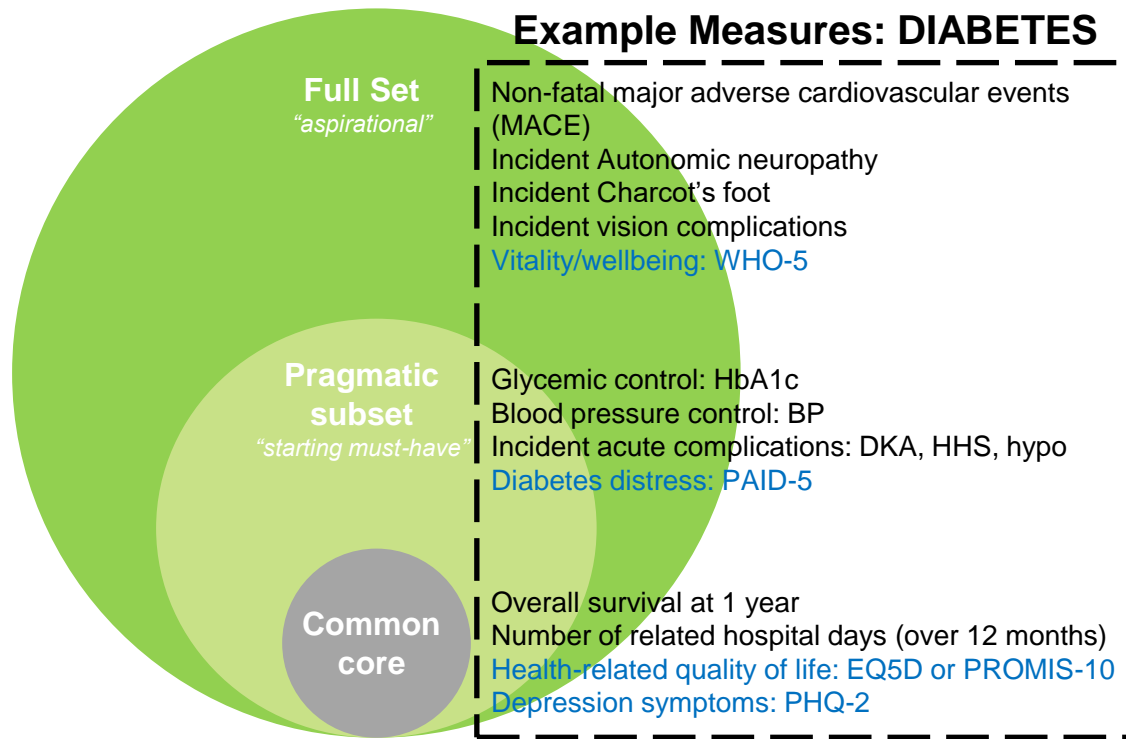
Example Measures: DIABETES

Full Set
"aspirational"

Non-fatal major adverse cardiovascular events (MACE)
Incident Autonomic neuropathy
Incident Charcot's foot
Incident vision complications
Vitality/wellbeing: WHO-5

Pragmatic subset
"starting must-have"

Glycemic control: HbA1c
Blood pressure control: BP
Incident acute complications: DKA, HHS, hypo
Diabetes distress: PAID-5

Common core

Overall survival at 1 year
Number of related hospital days (over 12 months)
Health-related quality of life: EQ5D or PROMIS-10
Depression symptoms: PHQ-2